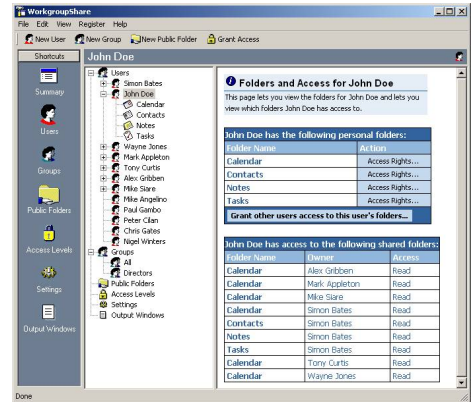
WorkgroupShare

File Edit View Register Help

New User New Group New Public Folder Grant Access

Shortcuts

Summary

Users

Groups

Public Folders

Access Levels

Settings

Output Windows

John Doe

Users
Simon Bates
John Doe
Calendar
Contacts
Notes
Tasks
Wayne Jones
Mark Appleton
Tony Curtis
Alex Gribben
Mike Siare
Mike Angelino
Paul Gambo
Peter Cilan
Chris Gates
Nigel Winters
Groups
All
Directors
Public Folders
Access Levels
Settings
Output Windows

Folders and Access for John Doe

This page lets you view the folders for John Doe and lets you view which folders John Doe has access to.

John Doe has the following personal folders:

| Folder Name | Action |
|---|---|
| Calendar | Access Rights... |
| Contacts | Access Rights... |
| Notes | Access Rights... |
| Tasks | Access Rights... |

Grant other users access to this user's folders...

John Doe has access to the following shared folders:

| Folder Name | Owner | Access |
|---|---|---|
| Calendar | Alex Gribben | Read |
| Calendar | Mark Appleton | Read |
| Calendar | Mike Siare | Read |
| Calendar | Simon Bates | Read |
| Contacts | Simon Bates | Read |
| Notes | Simon Bates | Read |
| Tasks | Simon Bates | Read |
| Calendar | Tony Curtis | Read |
| Calendar | Wayne Jones | Read |

Done